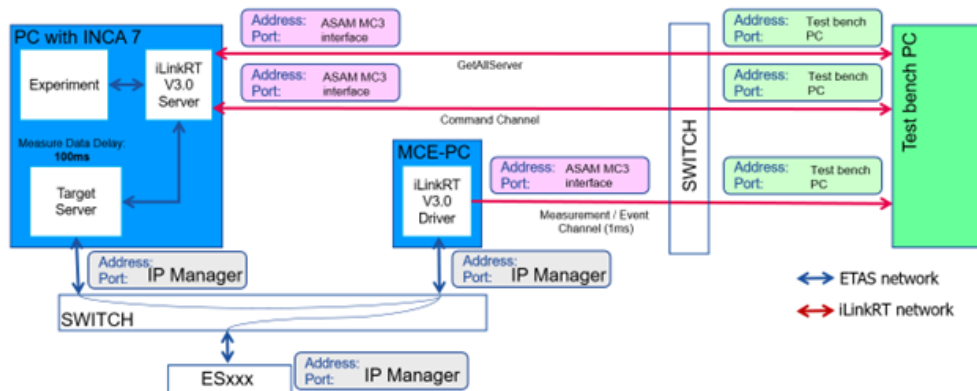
PC with INCA 7

Experiment

iLinkRT V3.0 Server

Measure Data Delay: 100ms

Target Server

Address: ASAM MC3
Port: interface

GetAllServer

Address: ASAM MC3
Port: interface

Command Channel

MCE-PC

iLinkRT V3.0 Driver

Address: ASAM MC3
Port: interface

Measurement / Event Channel (1ms)

SWITCH

Address: Test bench
Port: PC

Address: Test bench
Port: PC

Address: Test bench
Port: PC

Test bench PC

Address:
Port: IP Manager

Address:
Port: IP Manager

SWITCH

ETAS network

iLinkRT network

ESxxx

Address:
Port: IP Manager